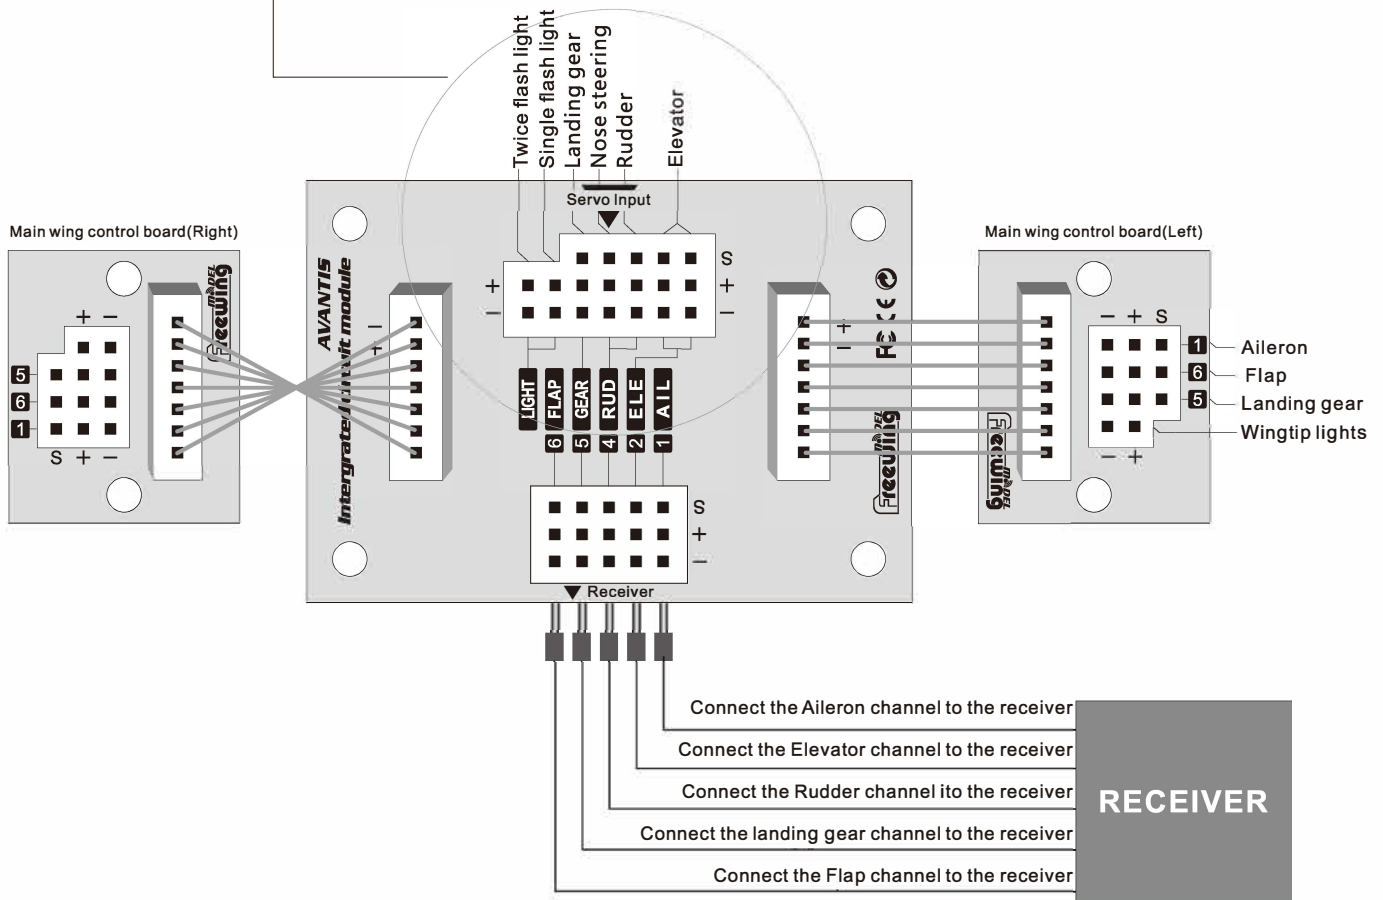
Twice flash light
Single flash light
Landing gear
Nose steering
Rudder
Elevator

Servo Input

S
+
−

+
−

Main wing control board(Right)

Freewing MODEL

+ −
5
6
1
S + −

AVANTIS
Intergrated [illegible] module

−
+

LIGHT
FLAP
GEAR
RUD
ELE
AIL

6
5
4
2
1

S
+
−

Receiver

Main wing control board(Left)

FC CE

+
−

Freewing MODEL

− + S
1 Aileron
6 Flap
5 Landing gear
Wingtip lights
− +

Freewing MODEL

Connect the Aileron channel to the receiver
Connect the Elevator channel to the receiver
Connect the Rudder channel ito the receiver
Connect the landing gear channel to the receiver
Connect the Flap channel to the receiver

RECEIVER